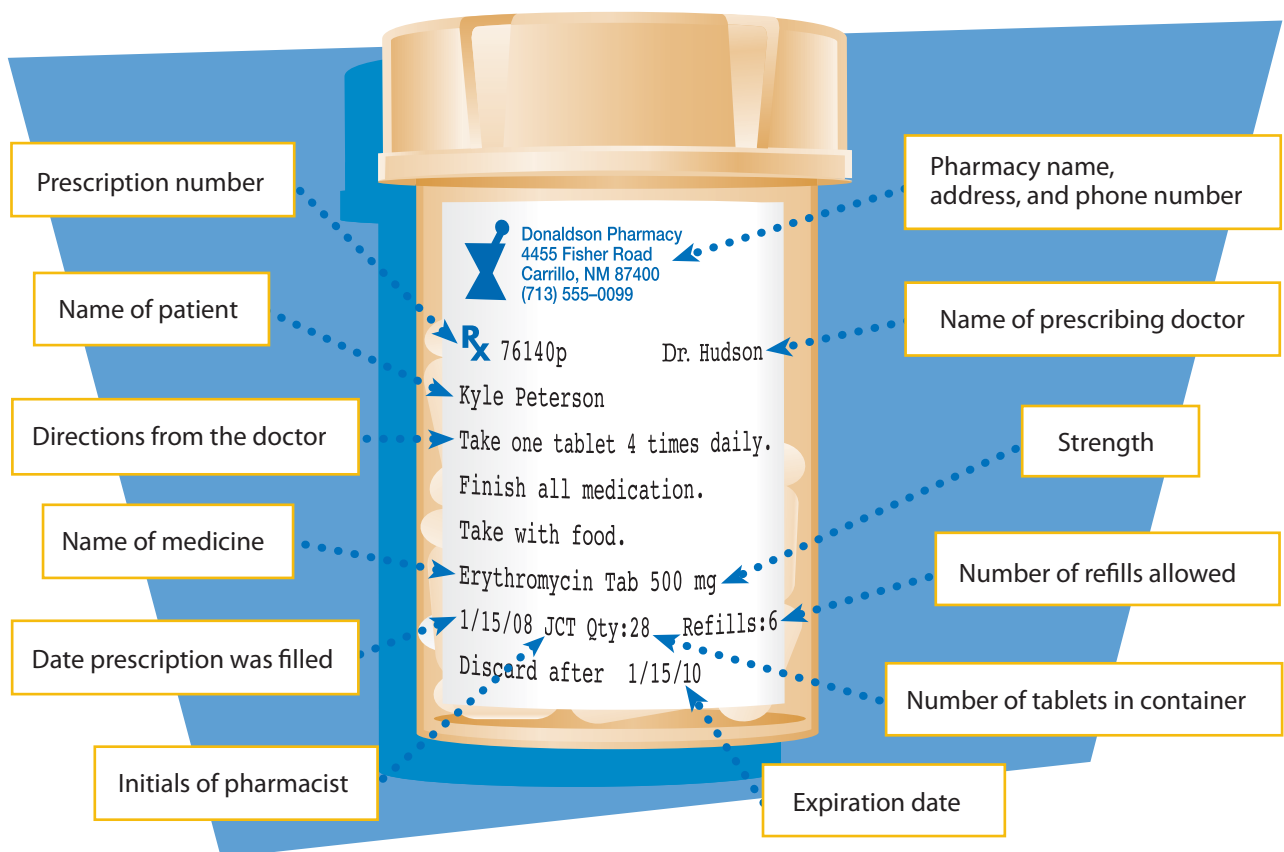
Prescription number

Pharmacy name, address, and phone number

Donaldson Pharmacy
4455 Fisher Road
Carrillo, NM 87400
(713) 555–0099

Name of patient

Name of prescribing doctor

Rx 76140p Dr. Hudson

Kyle Peterson

Directions from the doctor

Take one tablet 4 times daily.

Finish all medication.

Take with food.

Strength

Name of medicine

Erythromycin Tab 500 mg

Number of refills allowed

1/15/08 JCT Qty:28 Refills:6

Date prescription was filled

Discard after 1/15/10

Number of tablets in container

Initials of pharmacist

Expiration date